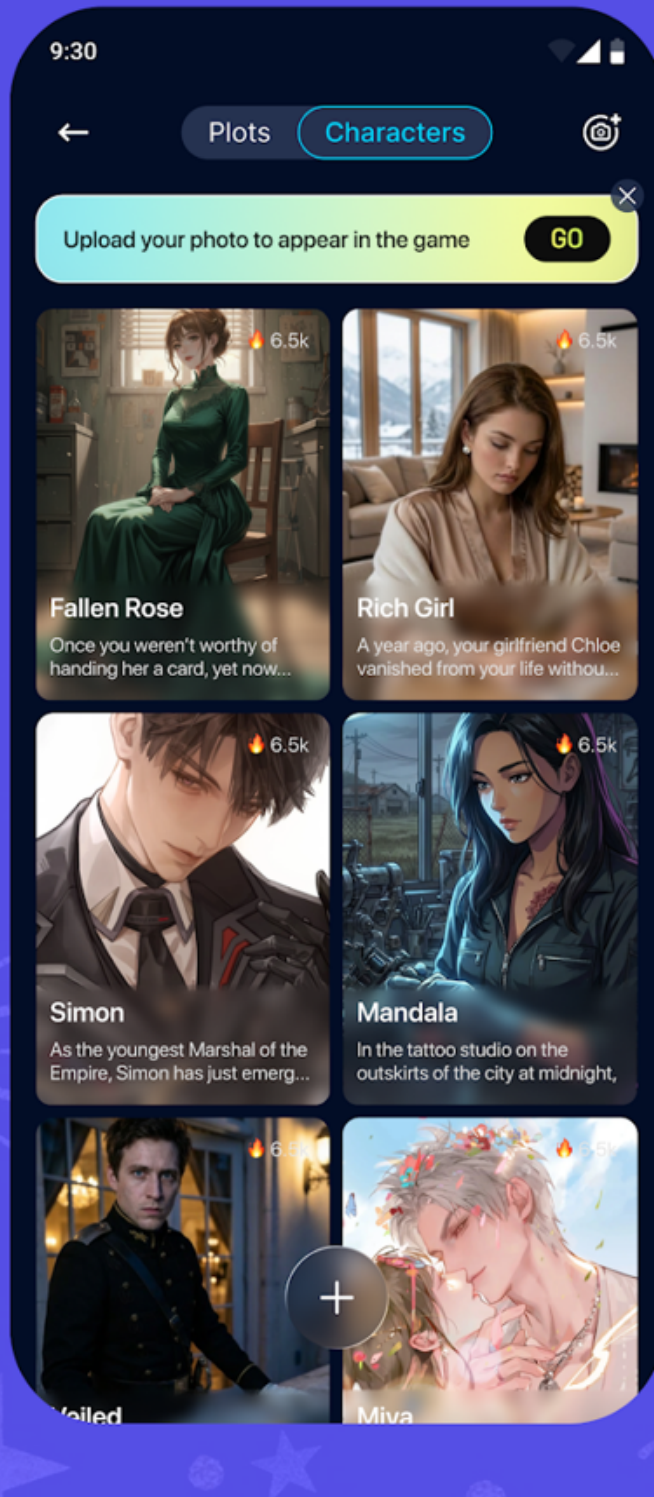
9:30

Plots Characters

Upload your photo to appear in the game GO

6.5k
Fallen Rose
Once you weren't worthy of handing her a card, yet now...

6.5k
Rich Girl
A year ago, your girlfriend Chloe vanished from your life withou...

6.5k
Simon
As the youngest Marshal of the Empire, Simon has just emerg...

6.5k
Mandala
In the tattoo studio on the outskirts of the city at midnight,

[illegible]
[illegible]iled

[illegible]
Miya